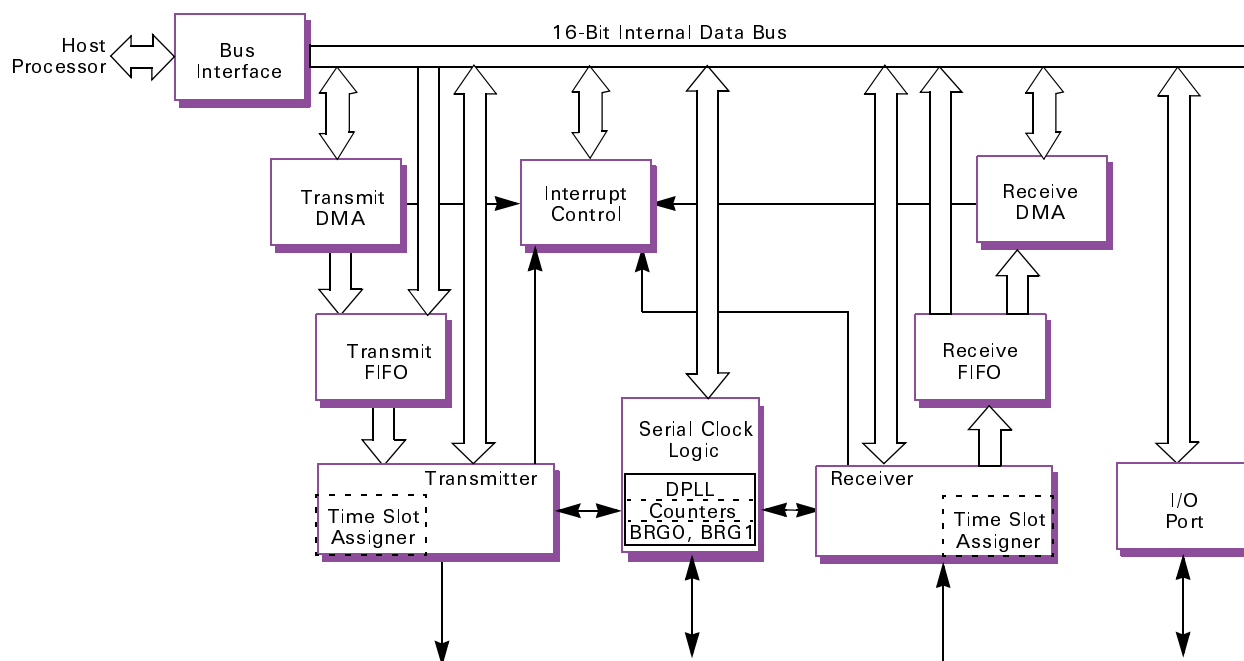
Host Processor

Bus Interface

16-Bit Internal Data Bus

Transmit DMA

Interrupt Control

Receive DMA

Transmit FIFO

Receive FIFO

Serial Clock Logic

DPLL

Counters

BRG0, BRG1

Transmitter

Time Slot Assigner

Receiver

Time Slot Assigner

I/O Port